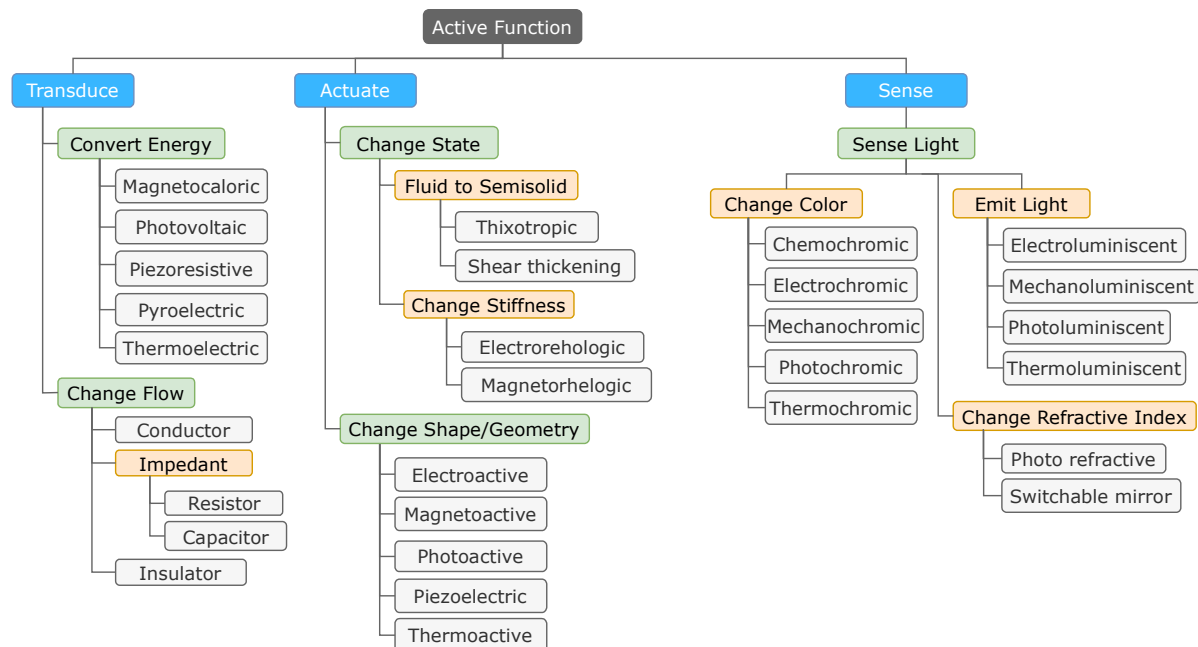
Active Function

Transduce

Convert Energy

Magnetocaloric

Photovoltaic

Piezoresistive

Pyroelectric

Thermoelectric

Change Flow

Conductor

Impedant

Resistor

Capacitor

Insulator

Actuate

Change State

Fluid to Semisolid

Thixotropic

Shear thickening

Change Stiffness

Electrorehologic

Magnetorhelogic

Change Shape/Geometry

Electroactive

Magnetoactive

Photoactive

Piezoelectric

Thermoactive

Sense

Sense Light

Change Color

Chemochromic

Electrochromic

Mechanochromic

Photochromic

Thermochromic

Emit Light

Electroluminiscent

Mechanoluminiscent

Photoluminiscent

Thermoluminiscent

Change Refractive Index

Photo refractive

Switchable mirror